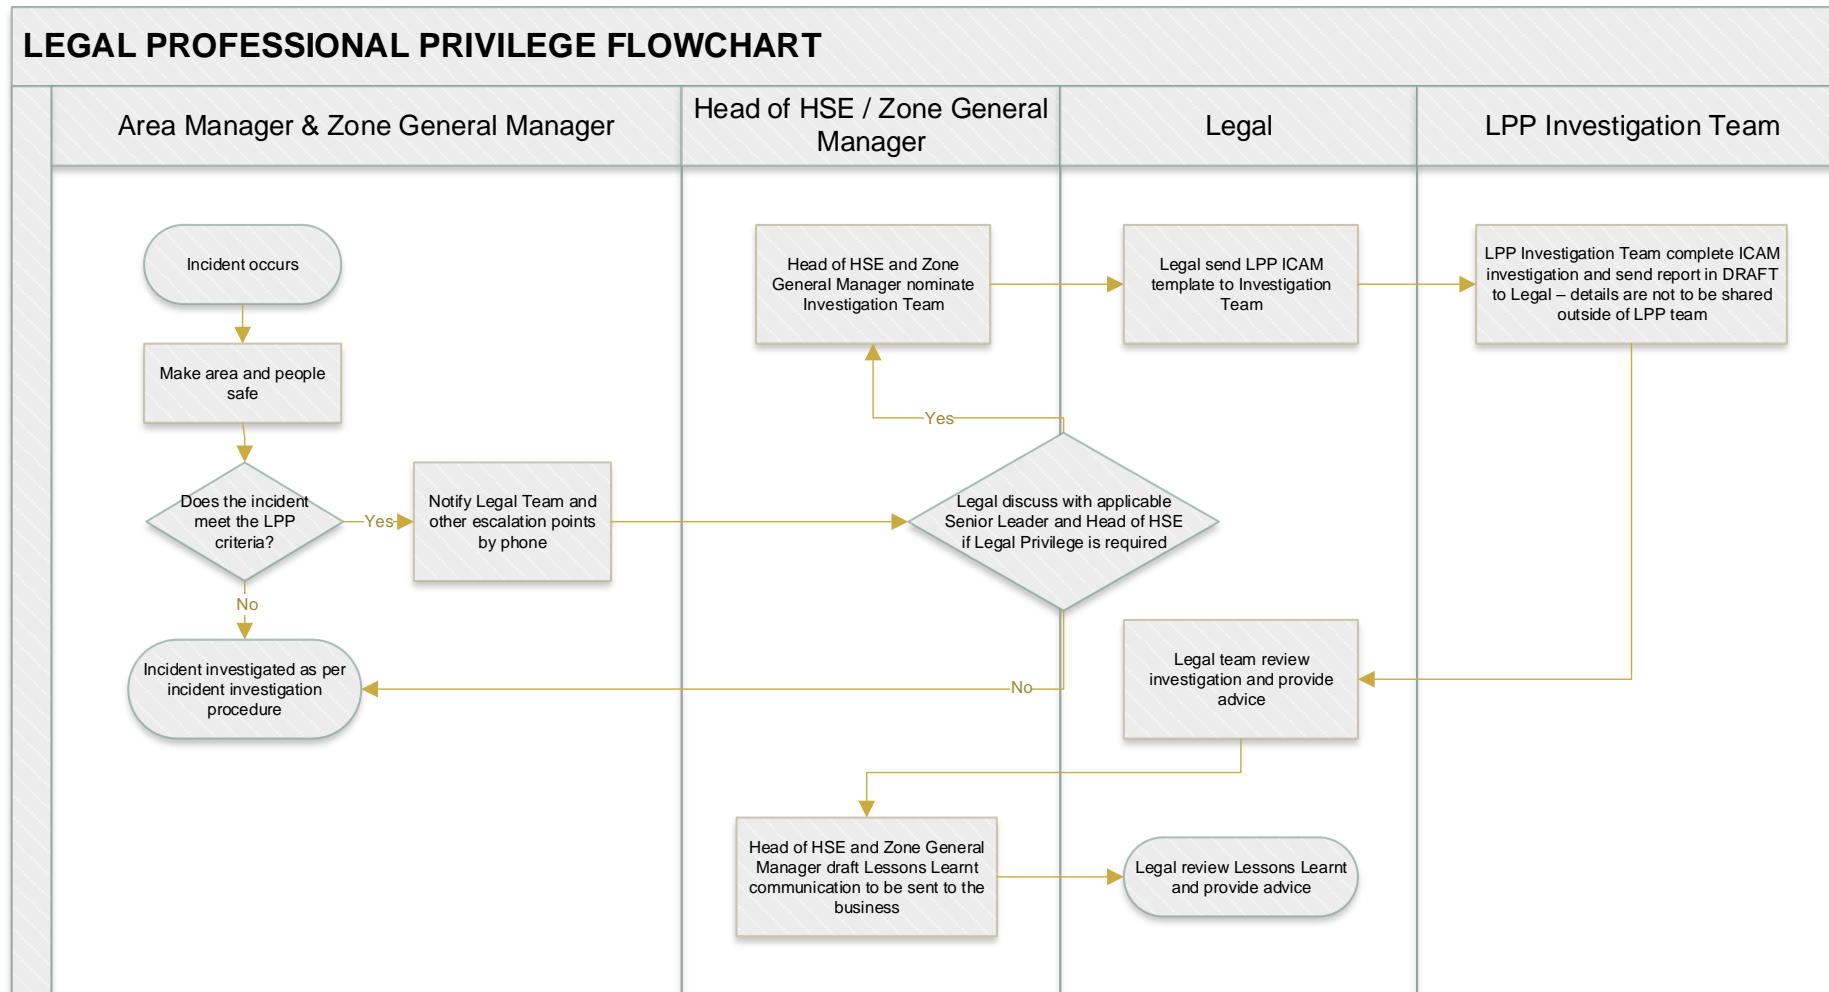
LEGAL PROFESSIONAL PRIVILEGE FLOWCHART

Area Manager & Zone General Manager

Head of HSE / Zone General Manager

Legal

LPP Investigation Team

Incident occurs

Make area and people safe

Does the incident meet the LPP criteria?

Yes

Notify Legal Team and other escalation points by phone

No

Incident investigated as per incident investigation procedure

Head of HSE and Zone General Manager nominate Investigation Team

Yes

Legal discuss with applicable Senior Leader and Head of HSE if Legal Privilege is required

No

Legal send LPP ICAM template to Investigation Team

LPP Investigation Team complete ICAM investigation and send report in DRAFT to Legal – details are not to be shared outside of LPP team

Legal team review investigation and provide advice

Head of HSE and Zone General Manager draft Lessons Learnt communication to be sent to the business

Legal review Lessons Learnt and provide advice